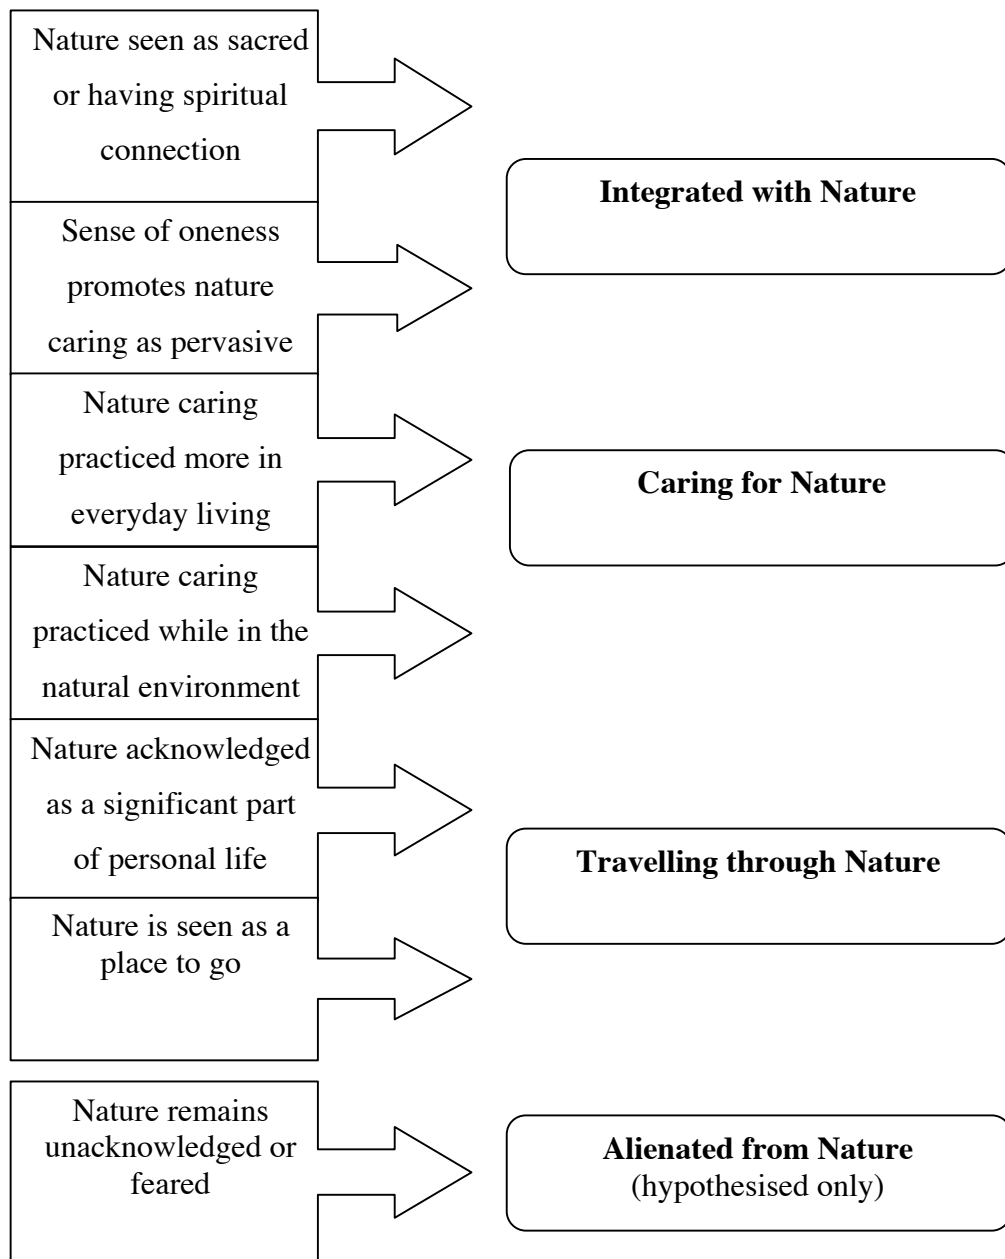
Nature seen as sacred or having spiritual connection

Sense of oneness promotes nature caring as pervasive

Integrated with Nature

Nature caring practiced more in everyday living

Caring for Nature

Nature caring practiced while in the natural environment

Nature acknowledged as a significant part of personal life

Travelling through Nature

Nature is seen as a place to go

Nature remains unacknowledged or feared

Alienated from Nature
(hypothesised only)